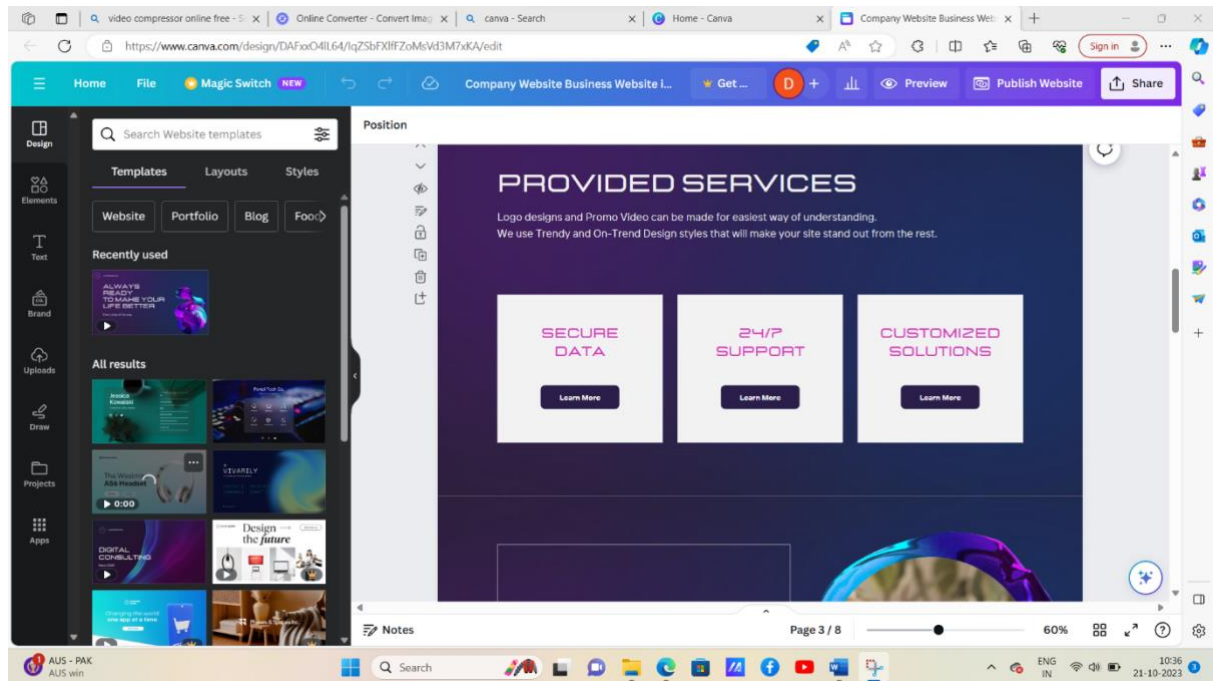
video compressor online free - S | Online Converter - Convert Imag | canva - Search | Home - Canva | Company Website Business Web

https://www.canva.com/design/DAFxxO4lL64/lqZSbFXffZoMsVd3M7xKA/edit

Sign in

Home File Magic Switch NEW Company Website Business Website I... Get ... D + Preview Publish Website Share

Design
Elements
Text
Brand
Uploads
Draw
Projects
Apps

Search Website templates

Templates Layouts Styles

Website Portfolio Blog Food

Recently used

ALWAYS READY TO MAKE YOUR LIFE BETTER

All results

Jessica Kowalski

VIVARELY

0:00

DIGITAL CONSULTING

Design → the future

Position

PROVIDED SERVICES

Logo designs and Promo Video can be made for easiest way of understanding.
We use Trendy and On-Trend Design styles that will make your site stand out from the rest.

SECURE DATA

Learn More

24/7 SUPPORT

Learn More

CUSTOMIZED SOLUTIONS

Learn More

Notes Page 3 / 8 60%

AUS - PAK
AUS win

Search

ENG IN 10:36 21-10-2023